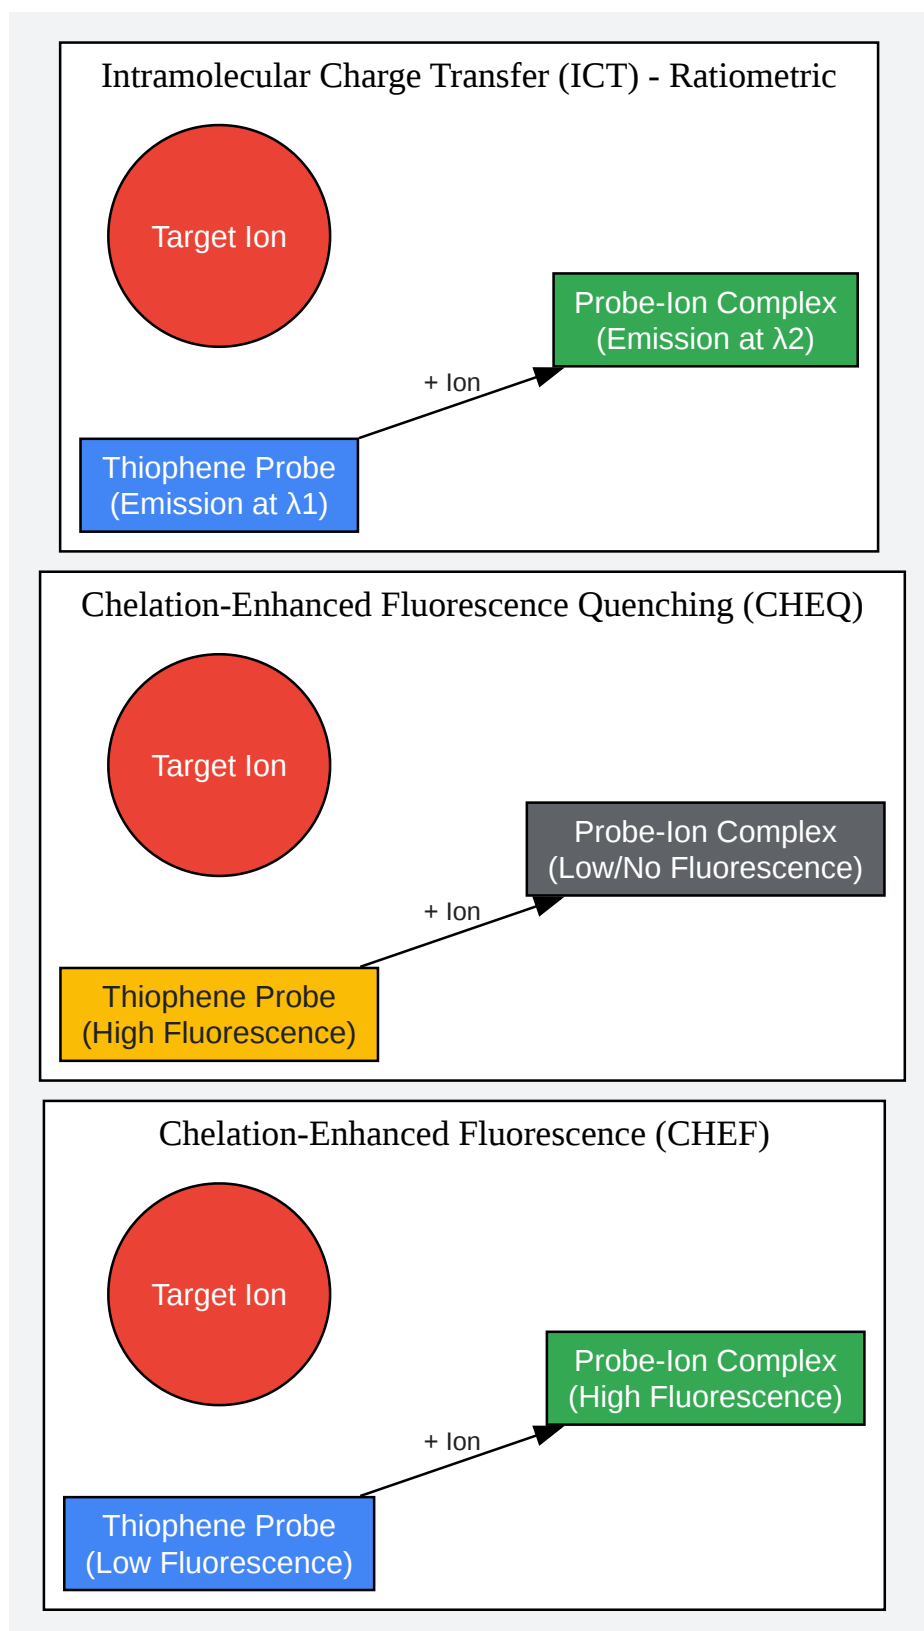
Intramolecular Charge Transfer (ICT) - Ratiometric

Target Ion

Probe-Ion Complex
(Emission at λ2)

+ Ion

Thiophene Probe
(Emission at λ1)

Chelation-Enhanced Fluorescence Quenching (CHEQ)

Target Ion

Probe-Ion Complex
(Low/No Fluorescence)

+ Ion

Thiophene Probe
(High Fluorescence)

Chelation-Enhanced Fluorescence (CHEF)

Target Ion

Probe-Ion Complex
(High Fluorescence)

+ Ion

Thiophene Probe
(Low Fluorescence)